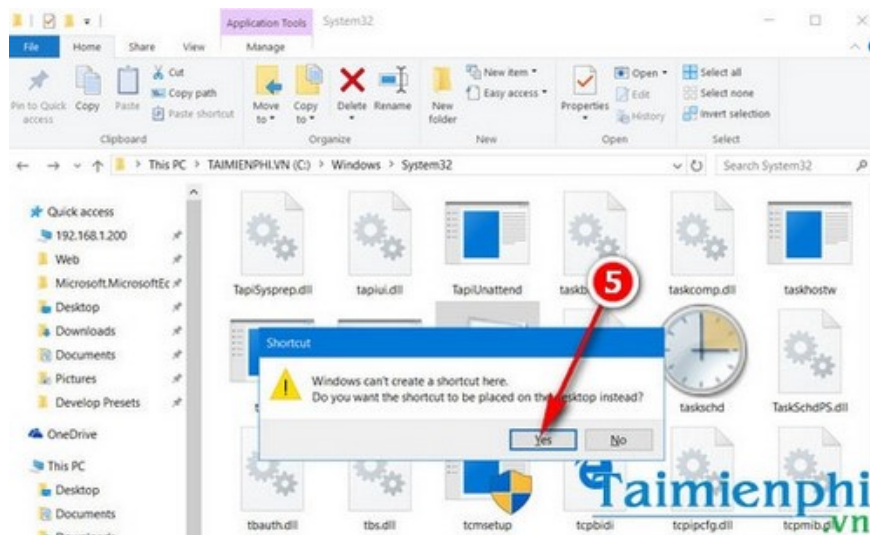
Application Tools System32

File Home Share View Manage

Pin to Quick access Copy Paste Cut Copy path Paste shortcut Clipboard

Move to Copy to Delete Rename Organize

New folder New item Easy access New

Properties Open Edit History Open

Select all Select none Invert selection Select

This PC > TAIMIENPHI.VN (C:) > Windows > System32

Search System32

Quick access
192.168.1.200
Web
Microsoft.MicrosoftEc
Desktop
Downloads
Documents
Pictures
Develop Presets
OneDrive
This PC
Desktop
Documents

TapiSysprep.dll tapiui.dll TapiUnattend taskb taskcomp.dll taskhostw

5

Shortcut

Windows can't create a shortcut here.
Do you want the shortcut to be placed on the desktop instead?

Yes No

taskschd TaskSchdPS.dll

tbauth.dll tbs.dll tcmsetup tcpbidi tcpipcfg.dll tcpmib.dll

Taimienphi.vn